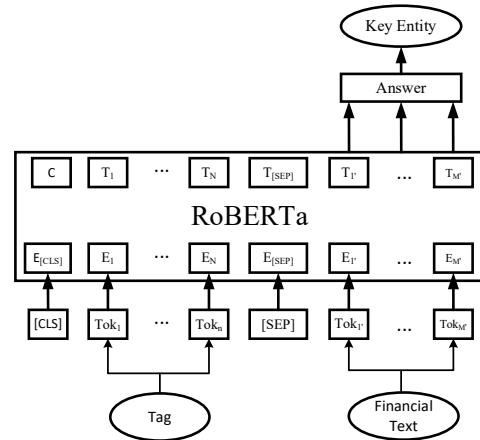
Key Entity

Answer

C $T_1$ ··· $T_N$ $T_{[SEP]}$ $T_{1'}$ ... $T_{M'}$

RoBERTa

$E_{[CLS]}$ $E_1$ ··· $E_N$ $E_{[SEP]}$ $E_{1'}$ ... $E_{M'}$

[CLS] $Tok_1$ ··· $Tok_n$ [SEP] $Tok_{1'}$ ... $Tok_{M'}$

Tag

Financial Text